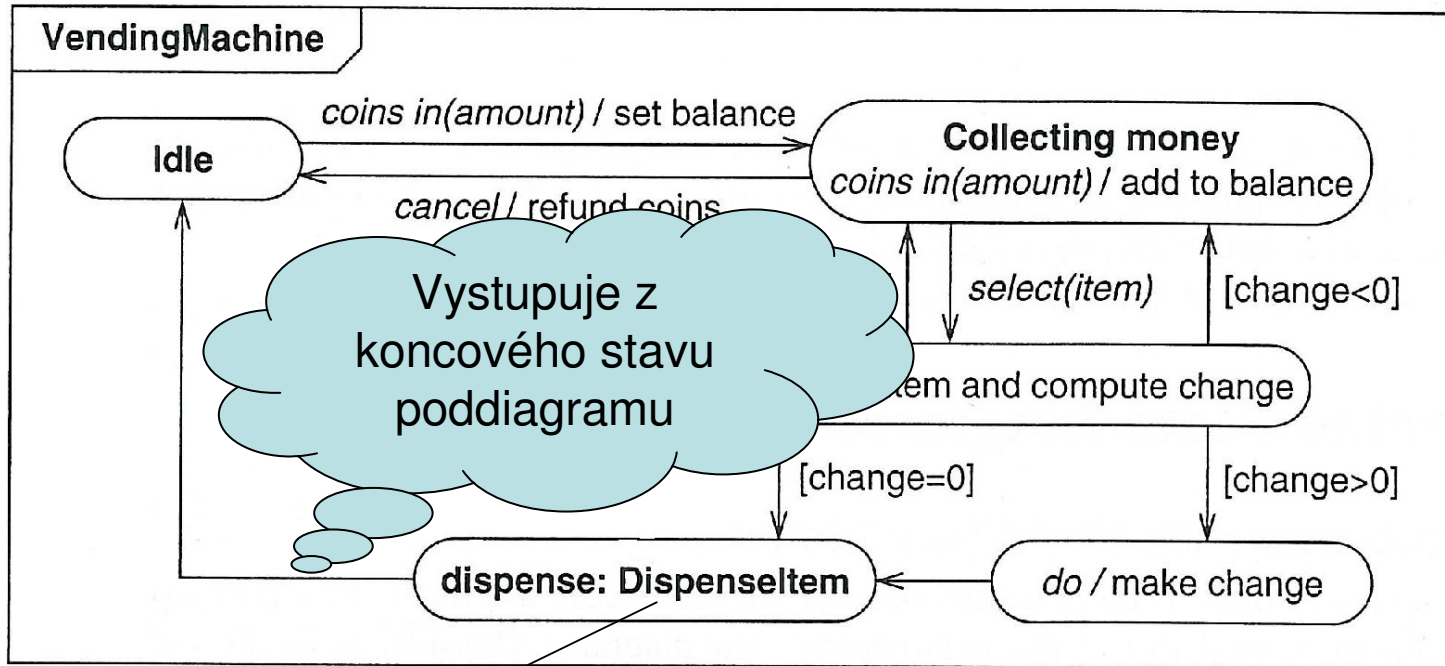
VendingMachine

Idle

coins in(amount) / set balance

Collecting money
coins in(amount) / add to balance

cancel / refund coins

Vystupuje z koncového stavu poddiagramu

select(item)

[change<0]

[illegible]tem and compute change

[change=0]

[change>0]

dispense: Dispenseltem

do / make change